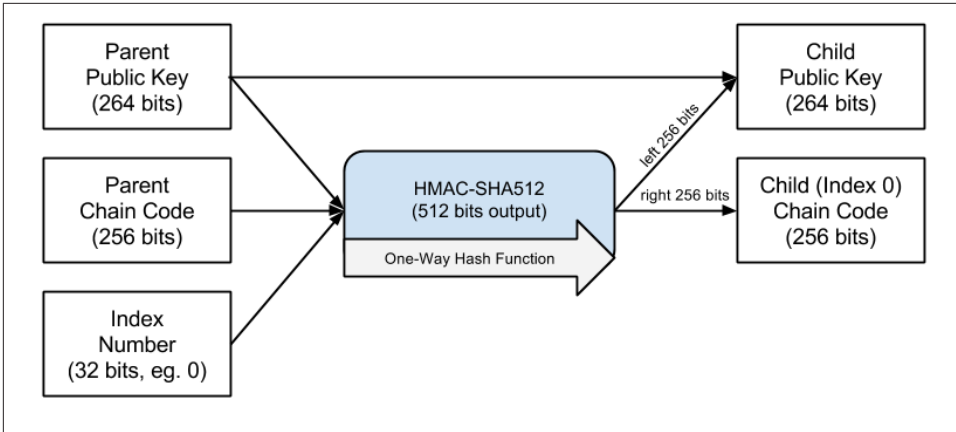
Parent Public Key (264 bits)

Parent Chain Code (256 bits)

Index Number (32 bits, eg. 0)

HMAC-SHA512 (512 bits output)

One-Way Hash Function

left 256 bits

right 256 bits

Child Public Key (264 bits)

Child (Index 0) Chain Code (256 bits)